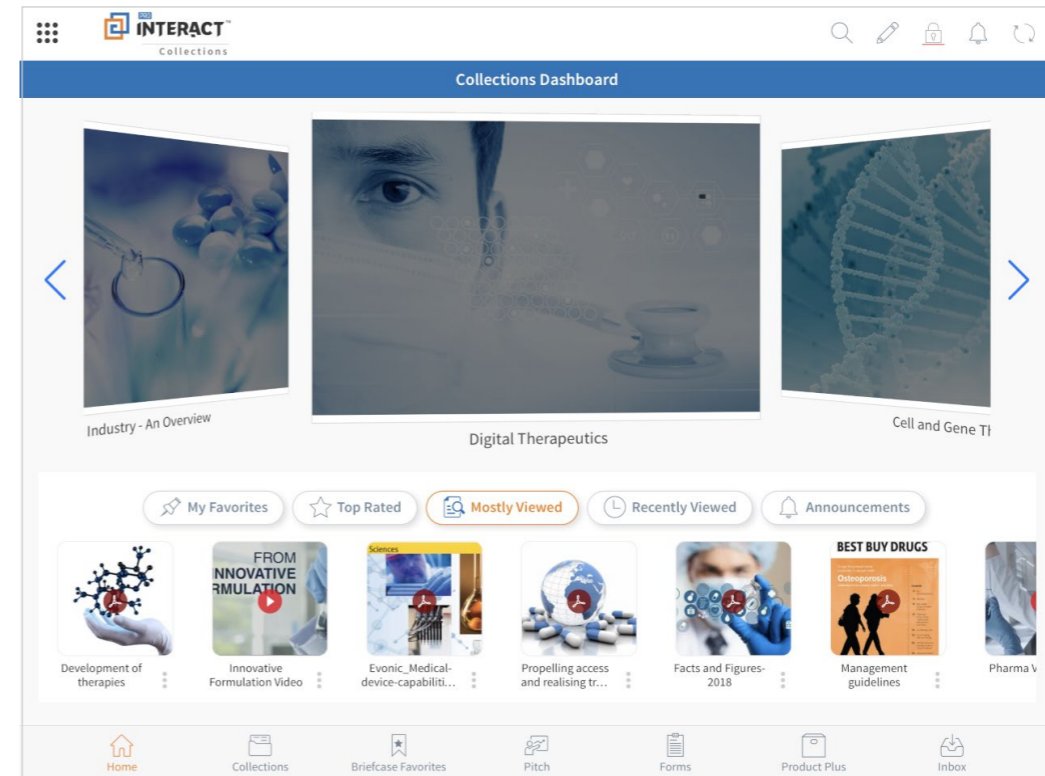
INTERACT™
Collections

Collections Dashboard

Industry - An Overview

Digital Therapeutics

Cell and Gene Th

My Favorites
Top Rated
Mostly Viewed
Recently Viewed
Announcements

Development of therapies

FROM
INNOVATIVE
RMULATION
Innovative Formulation Video

Sciences
Evonic_Medical-device-capabiliti...

Propelling access and realising tr...

Facts and Figures-2018

BEST BUY DRUGS
Osteoporosis
Management guidelines

Pharma V

Home
Collections
Briefcase Favorites
Pitch
Forms
Product Plus
Inbox